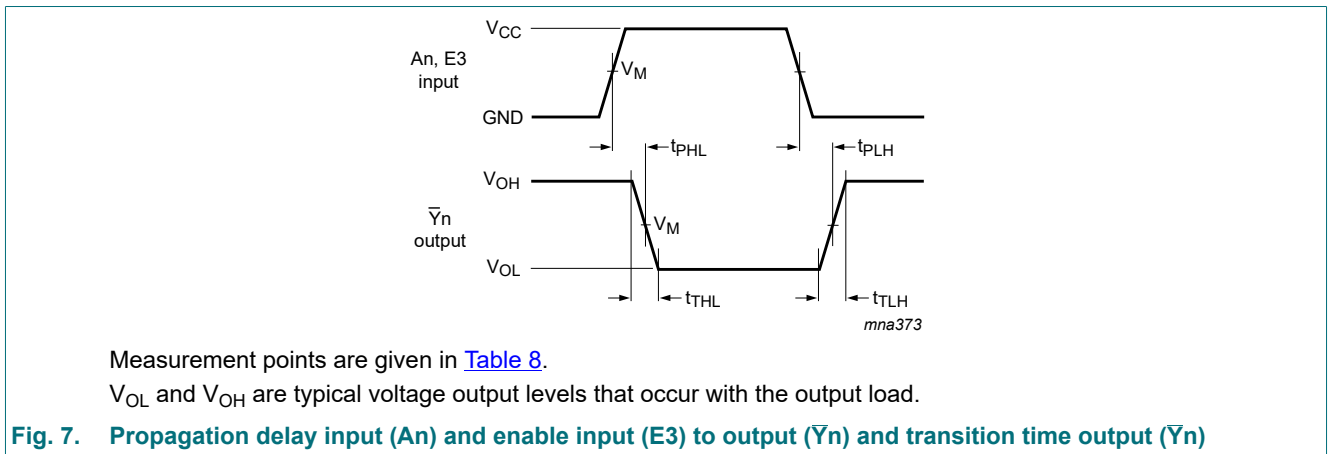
$V_{CC}$

An, E3
input

$V_M$

GND

$t_{PHL}$

$t_{PLH}$

$V_{OH}$

$\overline{Y}$n
output

$V_M$

$V_{OL}$

$t_{THL}$

$t_{TLH}$

mna373

Measurement points are given in Table 8.

$V_{OL}$ and $V_{OH}$ are typical voltage output levels that occur with the output load.

Fig. 7. Propagation delay input (An) and enable input (E3) to output ($\overline{Y}$n) and transition time output ($\overline{Y}$n)